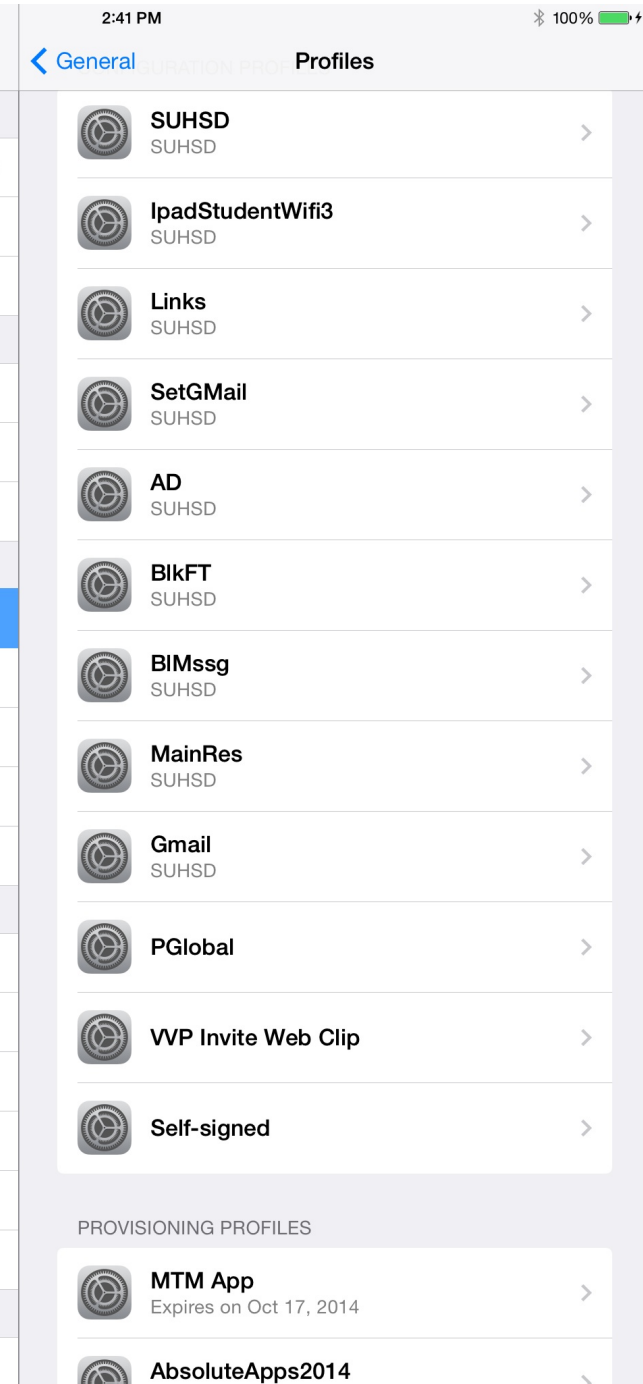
2:41 PM

100%

General

Profiles

SUHSD
SUHSD

IpadStudentWifi3
SUHSD

Links
SUHSD

SetGMail
SUHSD

AD
SUHSD

BlkFT
SUHSD

BlMssg
SUHSD

MainRes
SUHSD

Gmail
SUHSD

PGlobal

VVP Invite Web Clip

Self-signed

PROVISIONING PROFILES

MTM App
Expires on Oct 17, 2014

AbsoluteApps2014